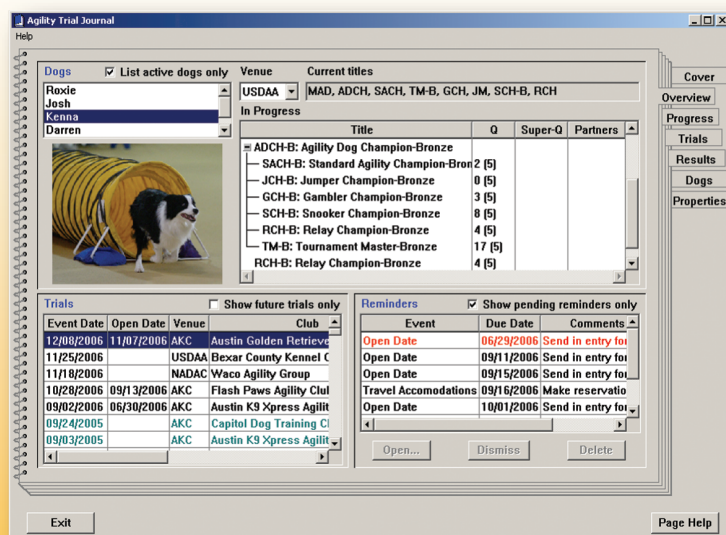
Agility Trial Journal

Help

Dogs

List active dogs only

Roxie
Josh
Kenna
Darren

Venue

USDAA

Current titles

MAD, ADCH, SACH, TM-B, GCH, JM, SCH-B, RCH

In Progress

| Title | Q | Super-Q | Partners |
|---|---|---|---|
| ADCH-B: Agility Dog Champion-Bronze | | | |
| SACH-B: Standard Agility Champion-Bron | 2 (5) | | |
| JCH-B: Jumper Champion-Bronze | 0 (5) | | |
| GCH-B: Gambler Champion-Bronze | 3 (5) | | |
| SCH-B: Snooker Champion-Bronze | 8 (5) | | |
| RCH-B: Relay Champion-Bronze | 4 (5) | | |
| TM-B: Tournament Master-Bronze | 17 (5) | | |
| RCH-B: Relay Champion-Bronze | 4 (5) | | |

Cover
Overview
Progress
Trials
Results
Dogs
Properties

Trials

Show future trials only

| Event Date | Open Date | Venue | Club |
|---|---|---|---|
| 12/08/2006 | 11/07/2006 | AKC | Austin Golden Retrieve |
| 11/25/2006 | | USDAA | Bexar County Kennel C |
| 11/18/2006 | | NADAC | Waco Agility Group |
| 10/28/2006 | 09/13/2006 | AKC | Flash Paws Agility Club |
| 09/02/2006 | 06/30/2006 | AKC | Austin K9 Xpress Agilit |
| 09/24/2005 | | AKC | Capitol Dog Training Cl |
| 09/03/2005 | | AKC | Austin K9 Xpress Agilit |

Reminders

Show pending reminders only

| Event | Due Date | Comments |
|---|---|---|
| Open Date | 06/29/2006 | Send in entry for |
| Open Date | 09/11/2006 | Send in entry for |
| Open Date | 09/15/2006 | Send in entry for |
| Travel Accomodations | 09/16/2006 | Make reservation |
| Open Date | 10/01/2006 | Send in entry for |

Open...
Dismiss
Delete

Exit

Page Help